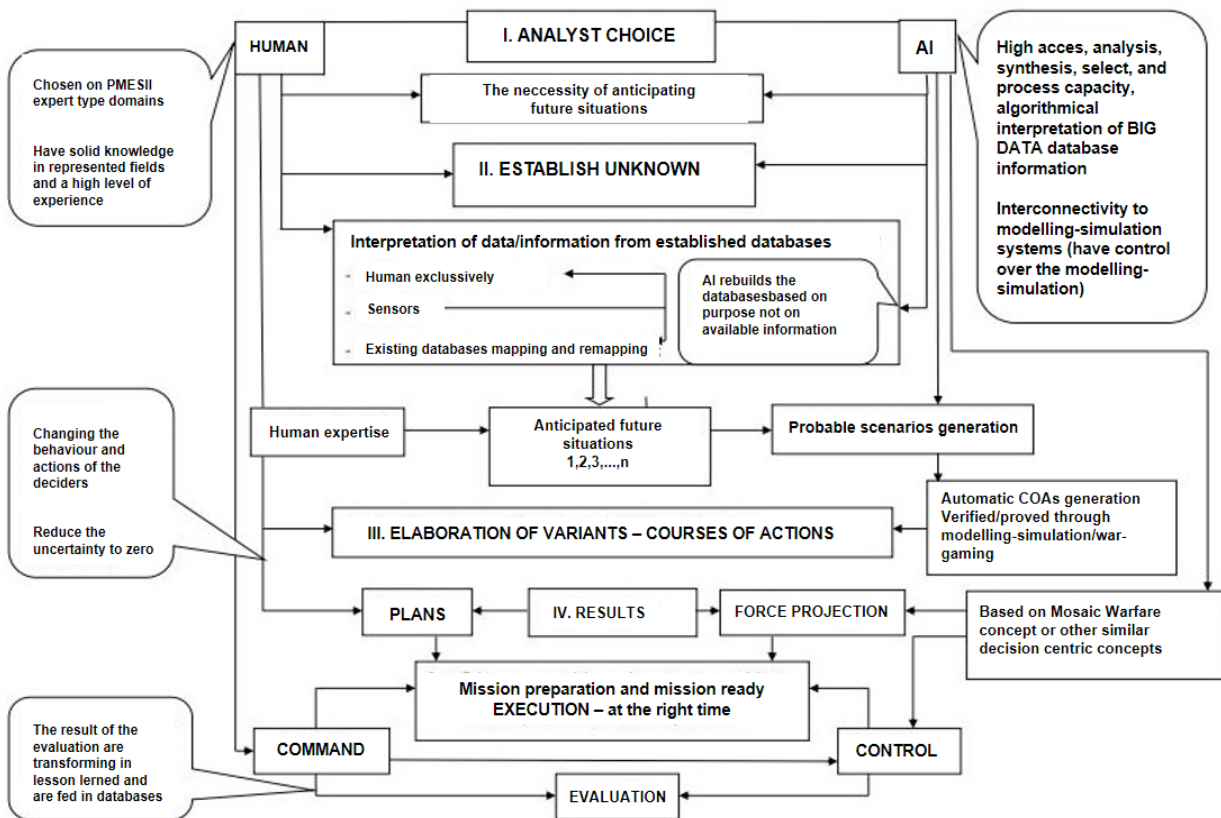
HUMAN

I. ANALYST CHOICE

AI

Chosen on PMESII expert type domains

Have solid knowledge in represented fields and a high level of experience

High acces, analysis, synthesis, select, and process capacity, algorithmical interpretation of BIG DATA database information

Interconnectivity to modelling-simulation systems (have control over the modelling-simulation)

The neccessity of anticipating future situations

II. ESTABLISH UNKNOWN

Interpretation of data/information from established databases

- Human exclussively

- Sensors

- Existing databases mapping and remapping

AI rebuilds the databasesbased on purpose not on available information

Changing the behaviour and actions of the deciders

Reduce the uncertainty to zero

Human expertise

Anticipated future situations 1,2,3,...,n

Probable scenarios generation

Automatic COAs generation Verified/proved through modelling-simulation/war-gaming

III. ELABORATION OF VARIANTS – COURSES OF ACTIONS

PLANS

IV. RESULTS

FORCE PROJECTION

Based on Mosaic Warfare concept or other similar decision centric concepts

Mission preparation and mission ready EXECUTION – at the right time

The result of the evaluation are transforming in lesson lerned and are fed in databases

COMMAND

CONTROL

EVALUATION